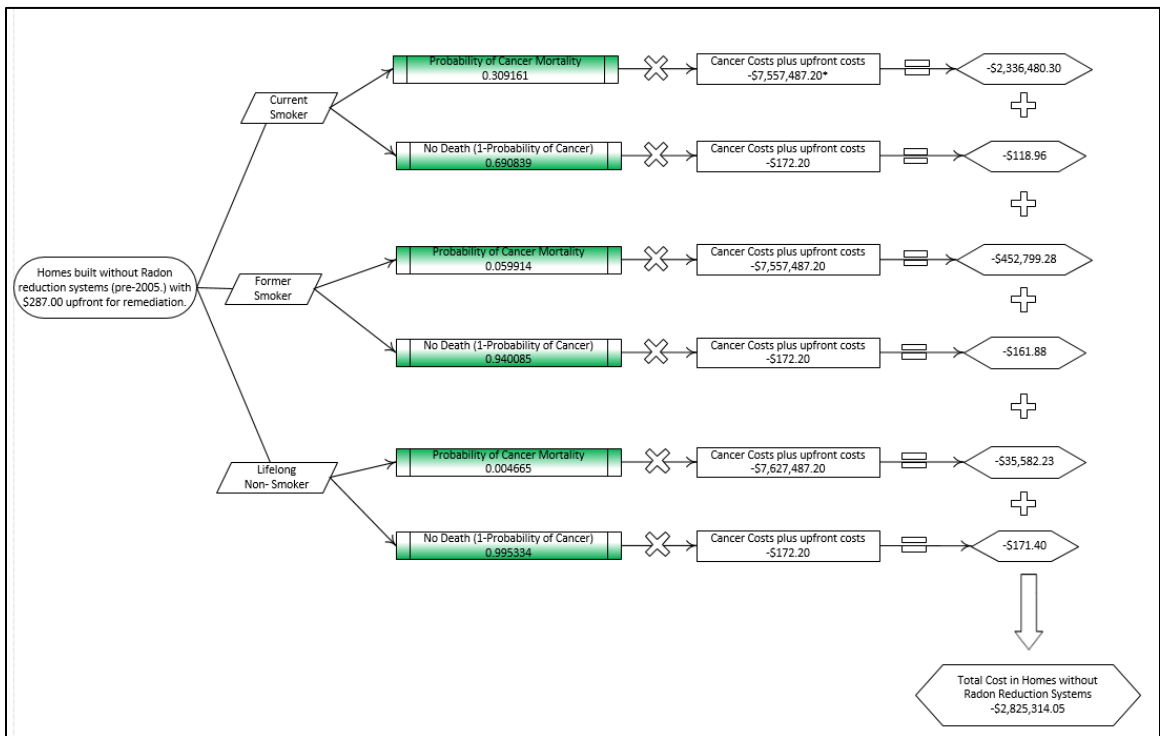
Homes built without Radon reduction systems (pre-2005.) with $287.00 upfront for remediation.

Current Smoker

Probability of Cancer Mortality
0.309161

Cancer Costs plus upfront costs
-$7,557,487.20*

-$2,336,480.30

No Death (1-Probability of Cancer)
0.690839

Cancer Costs plus upfront costs
-$172.20

-$118.96

Former Smoker

Probability of Cancer Mortality
0.059914

Cancer Costs plus upfront costs
-$7,557,487.20

-$452,799.28

No Death (1-Probability of Cancer)
0.940085

Cancer Costs plus upfront costs
-$172.20

-$161.88

Lifelong Non- Smoker

Probability of Cancer Mortality
0.004665

Cancer Costs plus upfront costs
-$7,627,487.20

-$35,582.23

No Death (1-Probability of Cancer)
0.995334

Cancer Costs plus upfront costs
-$172.20

-$171.40

Total Cost in Homes without Radon Reduction Systems
-$2,825,314.05